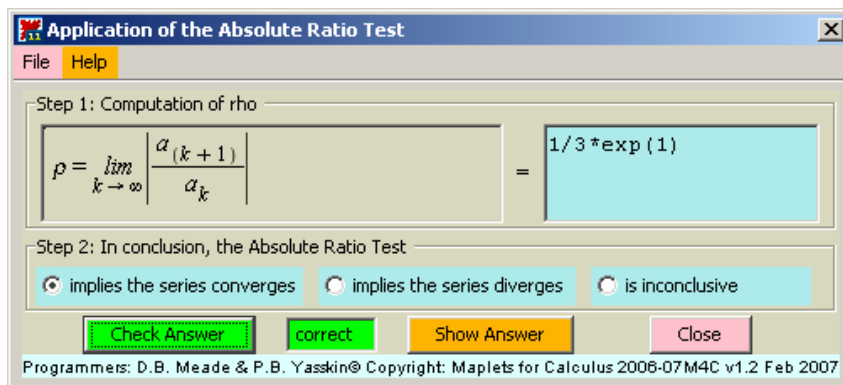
Application of the Absolute Ratio Test

File Help

Step 1: Computation of rho

$\rho = \lim_{k \to \infty} \left| \frac{a_{(k+1)}}{a_k} \right|$ = 1/3*exp(1)

Step 2: In conclusion, the Absolute Ratio Test

implies the series converges
implies the series diverges
is inconclusive

Check Answer correct Show Answer Close

Programmers: D.B. Meade & P.B. Yasskin© Copyright: Maplets for Calculus 2006-07M4C v1.2 Feb 2007